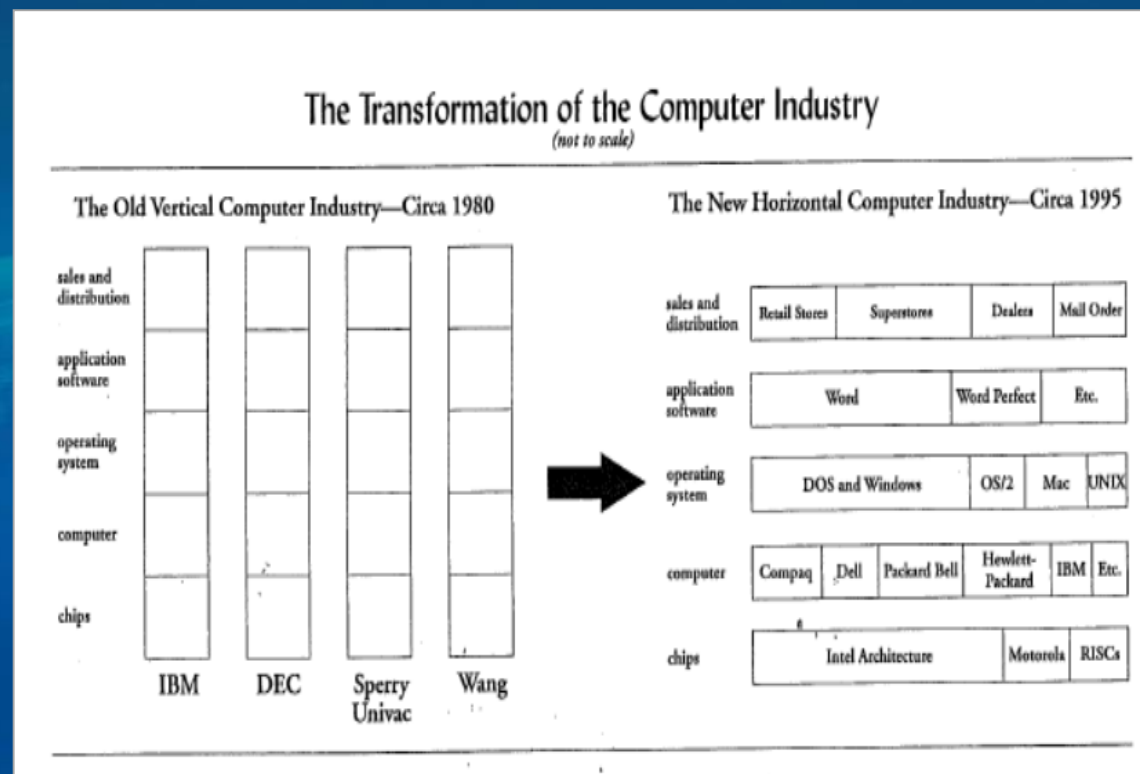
The Transformation of the Computer Industry
(not to scale)

The Old Vertical Computer Industry—Circa 1980

sales and distribution

application software

operating system

computer

chips

IBM DEC Sperry Univac Wang

The New Horizontal Computer Industry—Circa 1995

| | | | | | | |
|---|---|---|---|---|---|---|
| sales and distribution | Retail Stores | Superstores | Dealers | Mail Order | | |
| application software | Word | Word Perfect | Etc. | | | |
| operating system | DOS and Windows | OS/2 | Mac | UNIX | | |
| computer | Compaq | Dell | Packard Bell | Hewlett-Packard | IBM | Etc. |
| chips | Intel Architecture | Motorola | RISCs | | | |